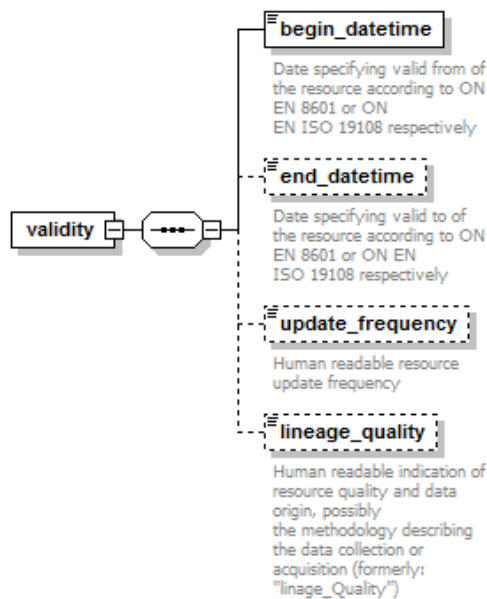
validity

begin_datetime

Date specifying valid from of the resource according to ON EN 8601 or ON EN ISO 19108 respectively

end_datetime

Date specifying valid to of the resource according to ON EN 8601 or ON EN ISO 19108 respectively

update_frequency

Human readable resource update frequency

lineage_quality

Human readable indication of resource quality and data origin, possibly the methodology describing the data collection or acquisition (formerly: "linage_Quality")